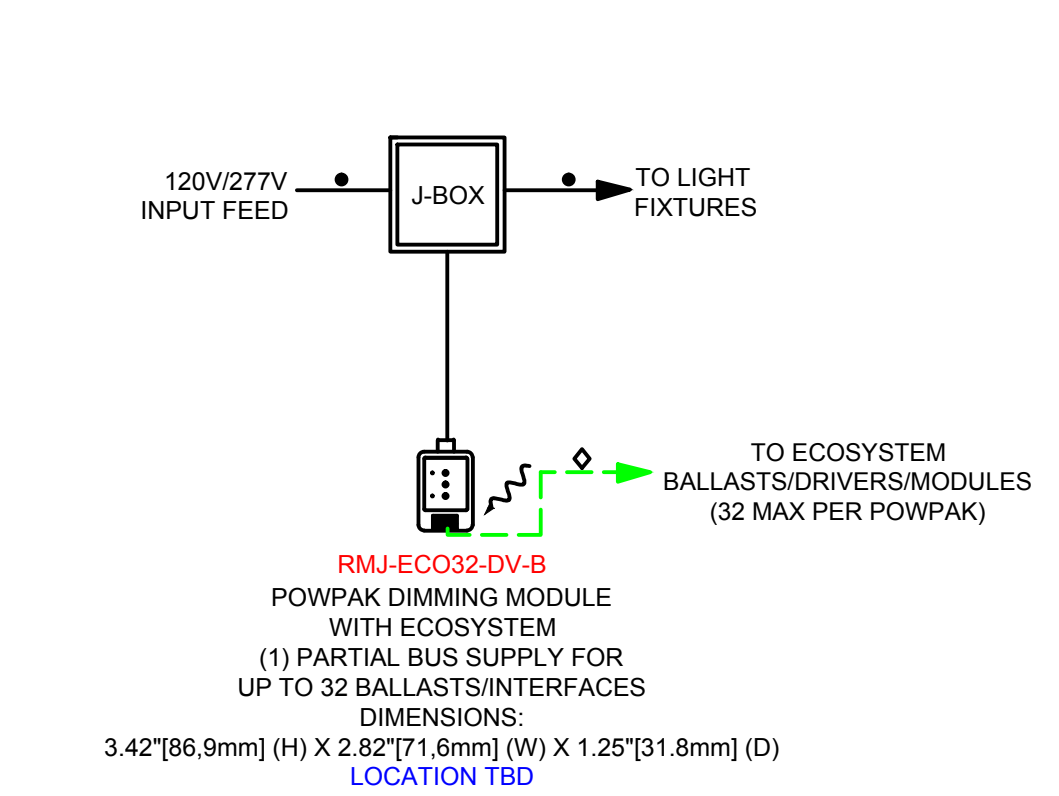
120V/277V
INPUT FEED

J-BOX

TO LIGHT
FIXTURES

TO ECOSYSTEM
BALLASTS/DRIVERS/MODULES
(32 MAX PER POWPAK)

RMJ-ECO32-DV-B
POWPAK DIMMING MODULE
WITH ECOSYSTEM
(1) PARTIAL BUS SUPPLY FOR
UP TO 32 BALLASTS/INTERFACES
DIMENSIONS:
3.42"[86,9mm] (H) X 2.82"[71,6mm] (W) X 1.25"[31.8mm] (D)
LOCATION TBD